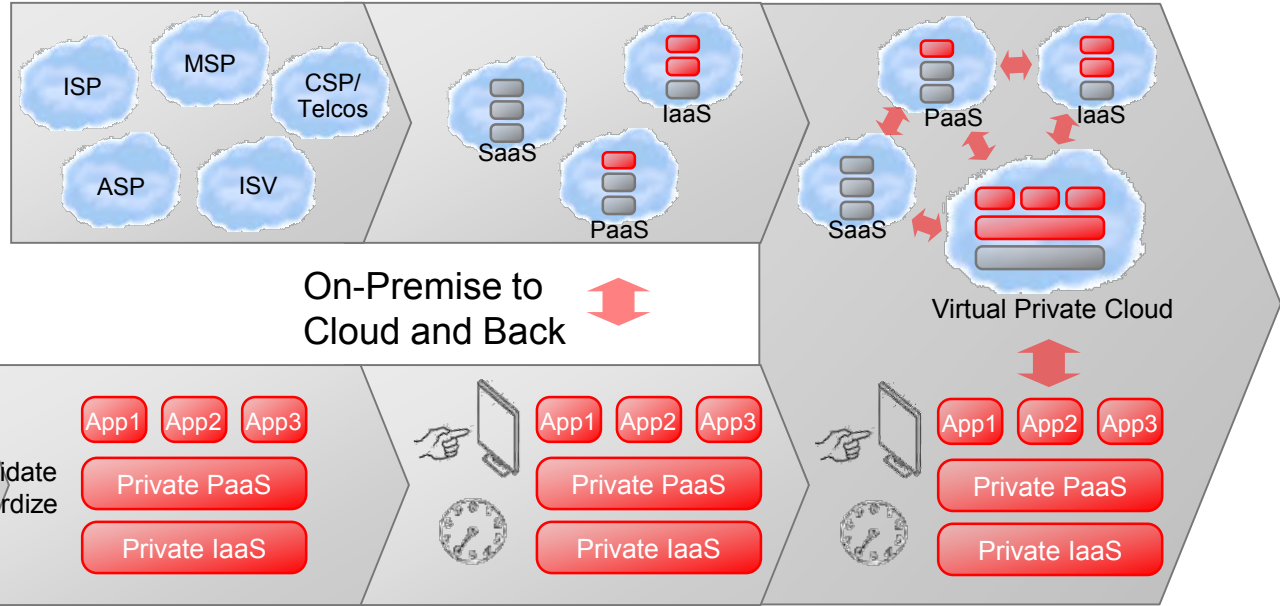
ISP
MSP
CSP/ Telcos
ASP
ISV

SaaS
IaaS
PaaS

PaaS
IaaS
SaaS
Virtual Private Cloud

On-Premise to Cloud and Back

idate
rdize
App1
App2
App3
Private PaaS
Private IaaS

App1
App2
App3
Private PaaS
Private IaaS

App1
App2
App3
Private PaaS
Private IaaS